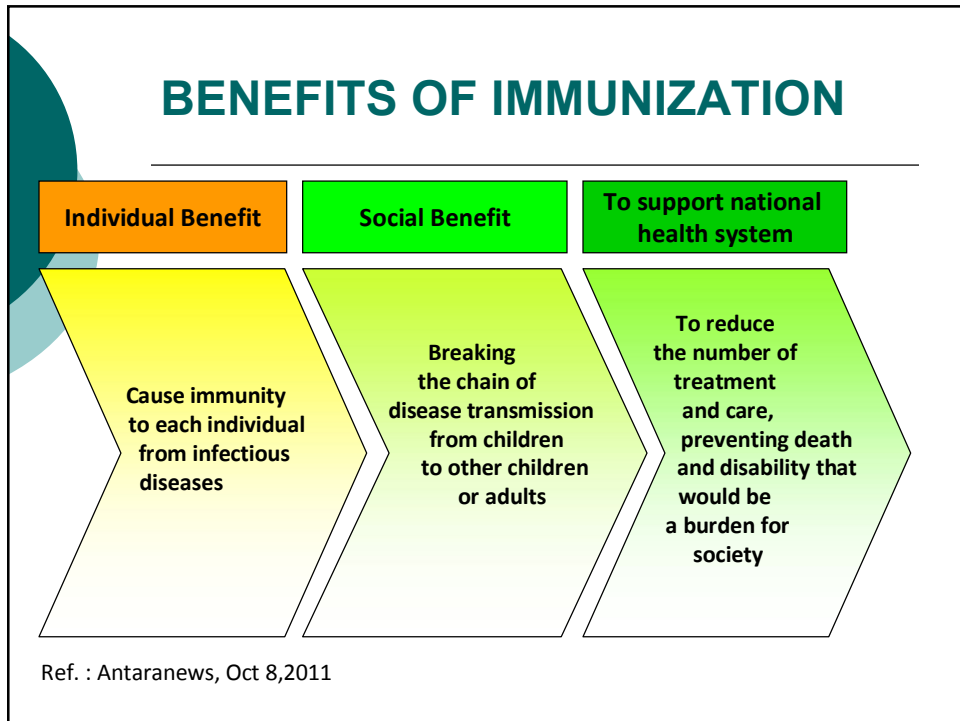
BENEFITS OF IMMUNIZATION

Individual Benefit

Social Benefit

To support national health system

Cause immunity to each individual from infectious diseases

Breaking the chain of disease transmission from children to other children or adults

To reduce the number of treatment and care, preventing death and disability that would be a burden for society

Ref. : Antaranews, Oct 8,2011